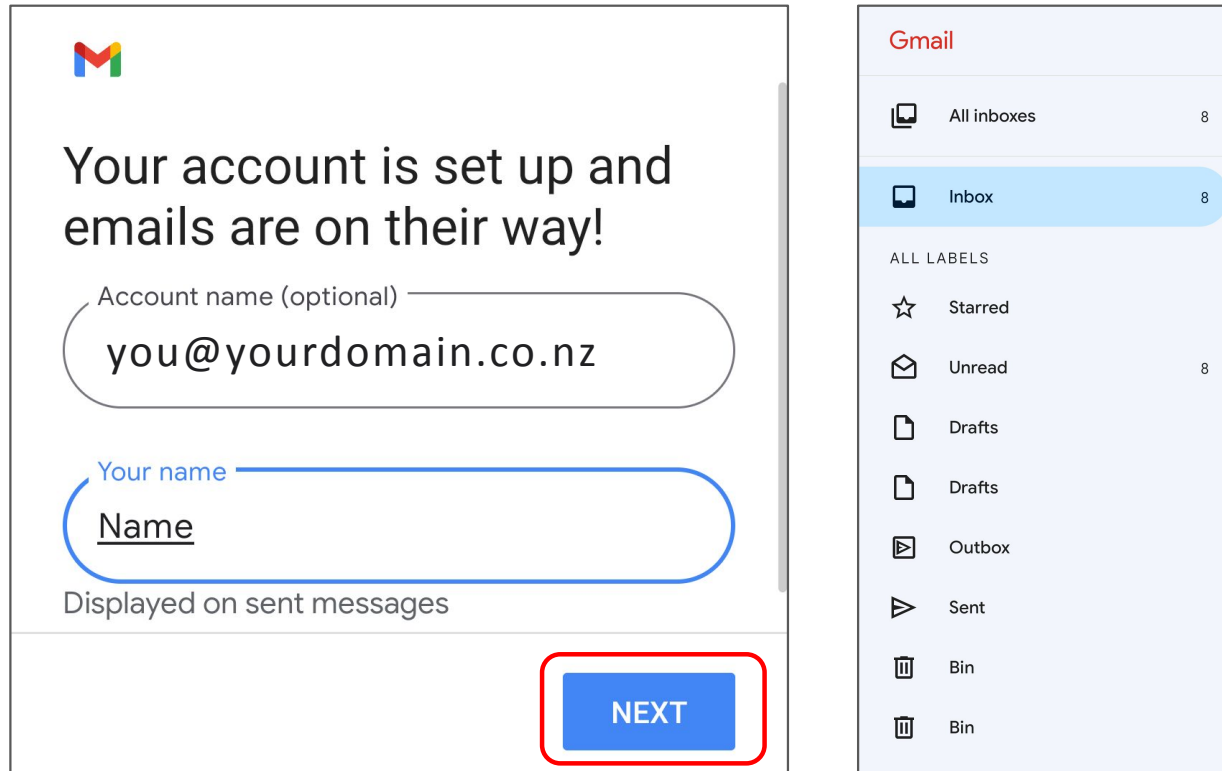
Your account is set up and emails are on their way!

Account name (optional)

you@yourdomain.co.nz

Your name

Name

Displayed on sent messages

NEXT

Gmail

All inboxes 8

Inbox 8

ALL LABELS

Starred

Unread 8

Drafts

Drafts

Outbox

Sent

Bin

Bin